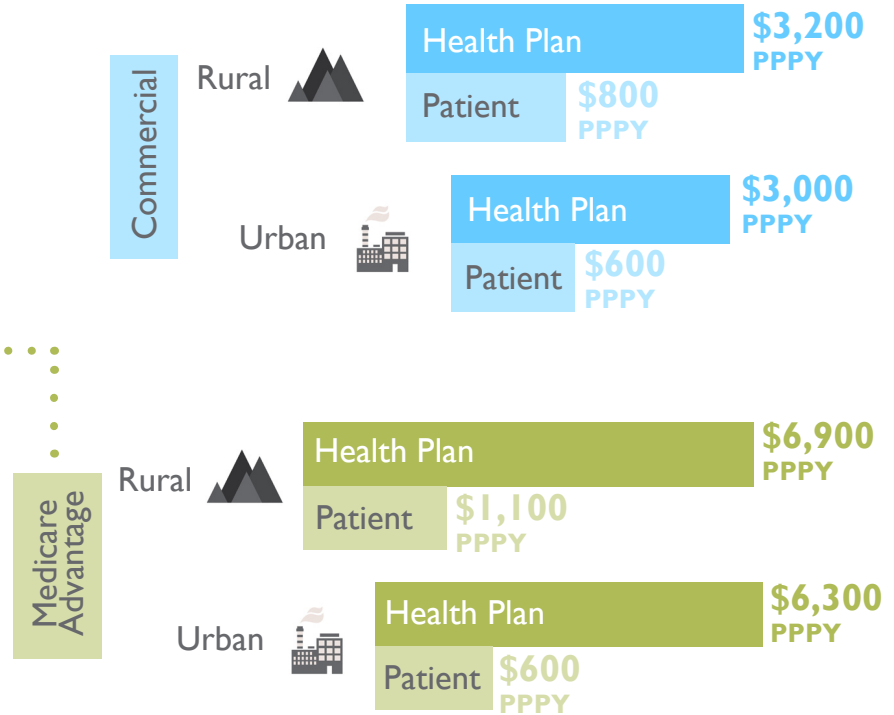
Commercial

Rural

Health Plan $3,200 PPPY

Patient $800 PPPY

Urban

Health Plan $3,000 PPPY

Patient $600 PPPY

Medicare Advantage

Rural

Health Plan $6,900 PPPY

Patient $1,100 PPPY

Urban

Health Plan $6,300 PPPY

Patient $600 PPPY